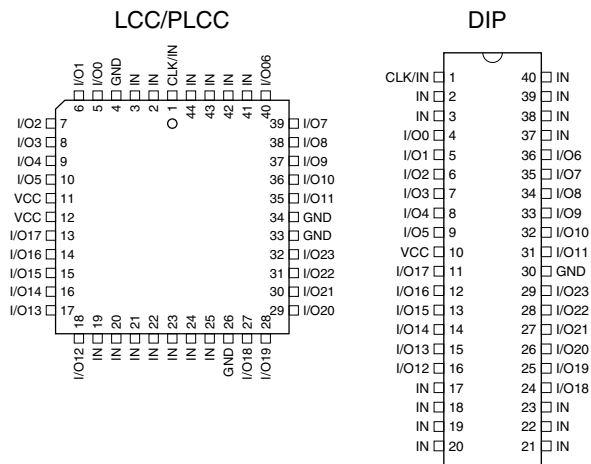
LCC/PLCC

DIP

I/O1 I/O0 GND IN IN CLK/IN IN IN IN IN I/O6
6 5 4 3 2 1 44 43 42 41 40

I/O2 7
I/O3 8
I/O4 9
I/O5 10
VCC 11
VCC 12
I/O17 13
I/O16 14
I/O15 15
I/O14 16
I/O13 17

39 I/O7
38 I/O8
37 I/O9
36 I/O10
35 I/O11
34 GND
33 GND
32 I/O23
31 I/O22
30 I/O21
29 I/O20

18 19 20 21 22 23 24 25 26 27 28
I/O12 IN IN IN IN IN IN IN GND I/O18 I/O19

CLK/IN 1
IN 2
IN 3
I/O0 4
I/O1 5
I/O2 6
I/O3 7
I/O4 8
I/O5 9
VCC 10
I/O17 11
I/O16 12
I/O15 13
I/O14 14
I/O13 15
I/O12 16
IN 17
IN 18
IN 19
IN 20

40 IN
39 IN
38 IN
37 IN
36 I/O6
35 I/O7
34 I/O8
33 I/O9
32 I/O10
31 I/O11
30 GND
29 I/O23
28 I/O22
27 I/O21
26 I/O20
25 I/O19
24 I/O18
23 IN
22 IN
21 IN